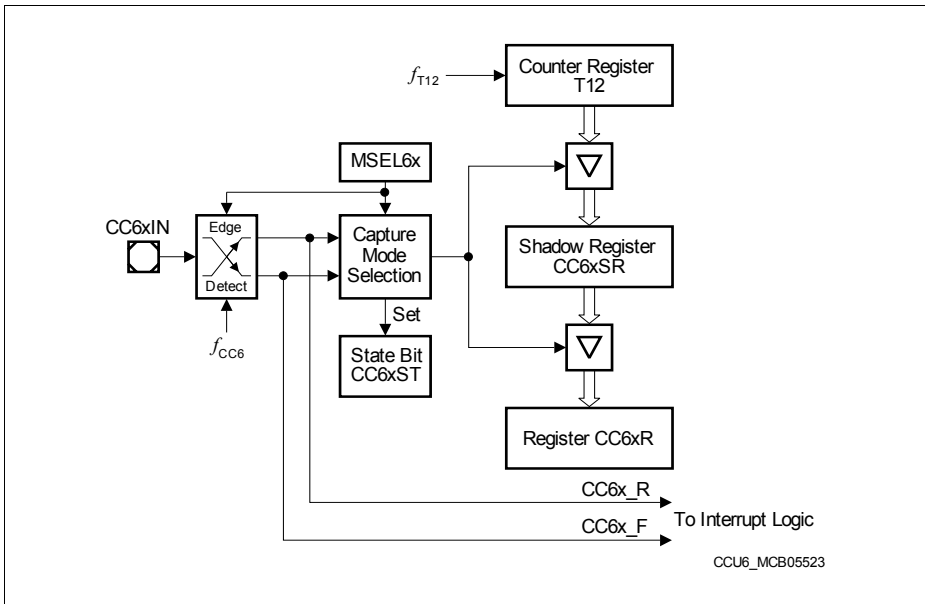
$f_{T12}$

Counter Register T12

MSEL6x

CC6xIN

Edge

Detect

Capture Mode Selection

Shadow Register CC6xSR

Set

$f_{CC6}$

State Bit CC6xST

Register CC6xR

CC6x_R

To Interrupt Logic

CC6x_F

CCU6_MCB05523